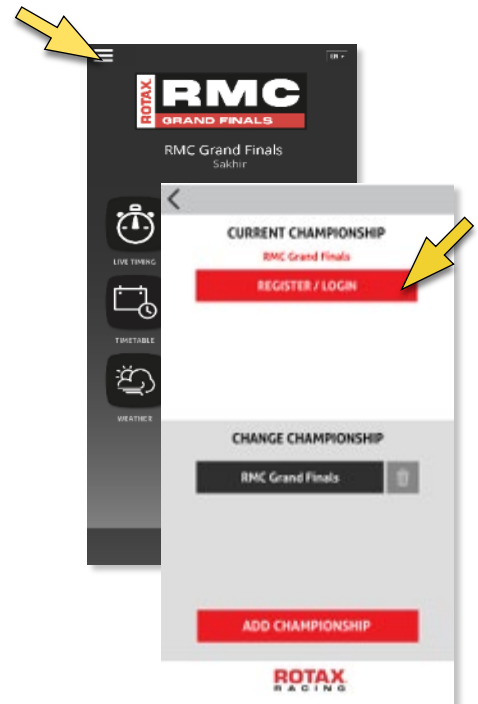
EN

ROTAX RMC GRAND FINALS

RMC Grand Finals
Sakhir

LIVE TIMING

TIMETABLE

WEATHER

CURRENT CHAMPIONSHIP

RMC Grand Finals

REGISTER / LOGIN

CHANGE CHAMPIONSHIP

RMC Grand Finals

ADD CHAMPIONSHIP

ROTAX RACING